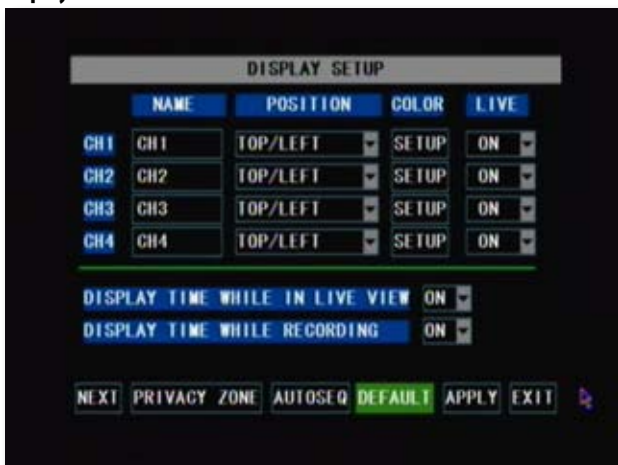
DISPLAY SETUP

| | NAME | POSITION | COLOR | LIVE |
|---|---|---|---|---|
| CH1 | CH1 | TOP/LEFT | SETUP | ON |
| CH2 | CH2 | TOP/LEFT | SETUP | ON |
| CH3 | CH3 | TOP/LEFT | SETUP | ON |
| CH4 | CH4 | TOP/LEFT | SETUP | ON |

DISPLAY TIME WHILE IN LIVE VIEW ON
DISPLAY TIME WHILE RECORDING ON

NEXT PRIVACY ZONE AUTOSEQ DEFAULT APPLY EXIT